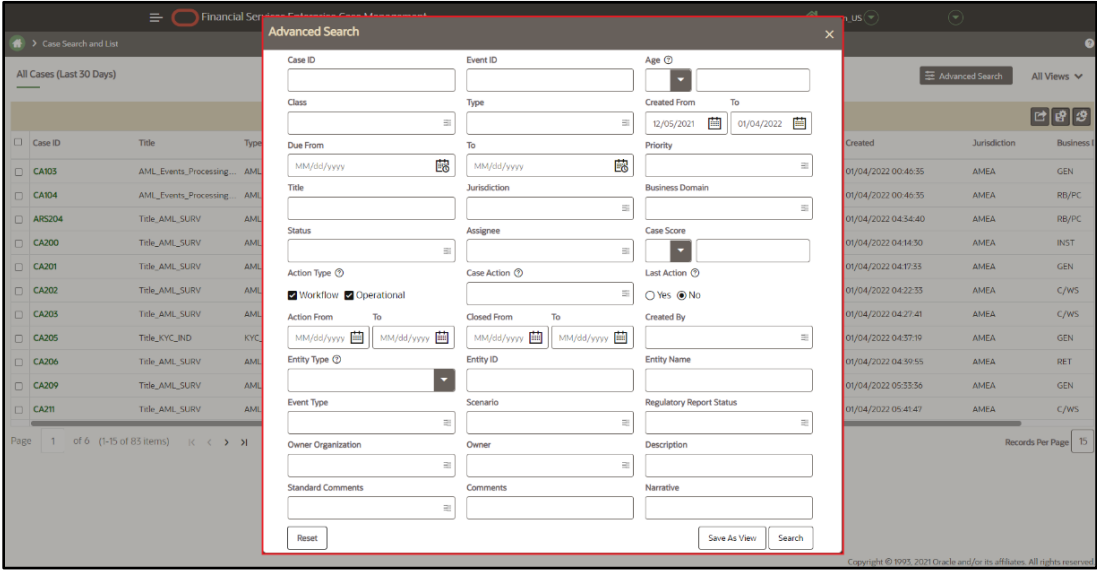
Financial Services Enterprise Case Management
en_US

Case Search and List

All Cases (Last 30 Days)

Advanced Search
All Views

| Case ID | Title | Type | Created | Jurisdiction | Business |
|---|---|---|---|---|---|
| CA103 | AML_Events_Processing... | AML | 01/04/2022 00:46:35 | AMEA | GEN |
| CA104 | AML_Events_Processing... | AML | 01/04/2022 00:46:35 | AMEA | RB/PC |
| ARS204 | Title_AML_SURV | AML | 01/04/2022 04:34:40 | AMEA | RB/PC |
| CA200 | Title_AML_SURV | AML | 01/04/2022 04:14:30 | AMEA | INST |
| CA201 | Title_AML_SURV | AML | 01/04/2022 04:17:33 | AMEA | GEN |
| CA202 | Title_AML_SURV | AML | 01/04/2022 04:22:33 | AMEA | C/WS |
| CA203 | Title_AML_SURV | AML | 01/04/2022 04:27:41 | AMEA | C/WS |
| CA205 | Title_KYC_IND | KYC | 01/04/2022 04:37:19 | AMEA | GEN |
| CA206 | Title_AML_SURV | AML | 01/04/2022 04:39:55 | AMEA | RET |
| CA209 | Title_AML_SURV | AML | 01/04/2022 05:33:36 | AMEA | GEN |
| CA211 | Title_AML_SURV | AML | 01/04/2022 05:41:47 | AMEA | C/WS |

Page 1 of 6 (1-15 of 83 items)

Records Per Page 15

Copyright © 1993, 2021 Oracle and/or its affiliates. All rights reserved

Advanced Search

Case ID
Event ID
Age
Class
Type
Created From To
12/05/2021 01/04/2022
Due From
MM/dd/yyyy
To
MM/dd/yyyy
Priority
Title
Jurisdiction
Business Domain
Status
Assignee
Case Score
Action Type
Workflow Operational
Case Action
Last Action
Yes No
Action From To
MM/dd/yyyy MM/dd/yyyy
Closed From To
MM/dd/yyyy MM/dd/yyyy
Created By
Entity Type
Entity ID
Entity Name
Event Type
Scenario
Regulatory Report Status
Owner Organization
Owner
Description
Standard Comments
Comments
Narrative

Reset
Save As View
Search